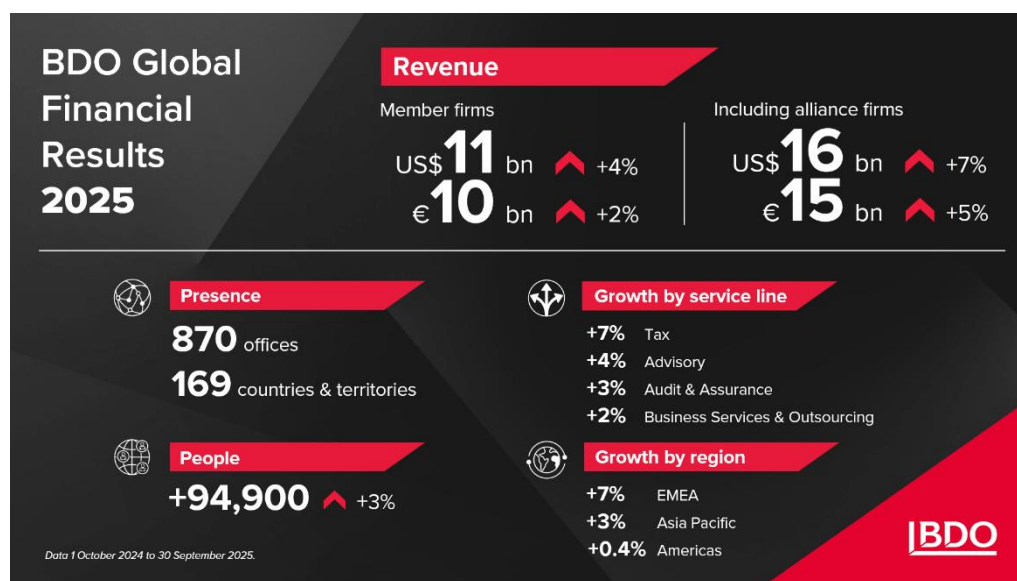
BDO Global Financial Results 2025

Revenue

Member firms

US$11 bn +4%

€10 bn +2%

Including alliance firms

US$16 bn +7%

€15 bn +5%

Presence

870 offices

169 countries & territories

People

+94,900 +3%

Growth by service line

+7% Tax

+4% Advisory

+3% Audit & Assurance

+2% Business Services & Outsourcing

Growth by region

+7% EMEA

+3% Asia Pacific

+0.4% Americas

Data 1 October 2024 to 30 September 2025.

BDO